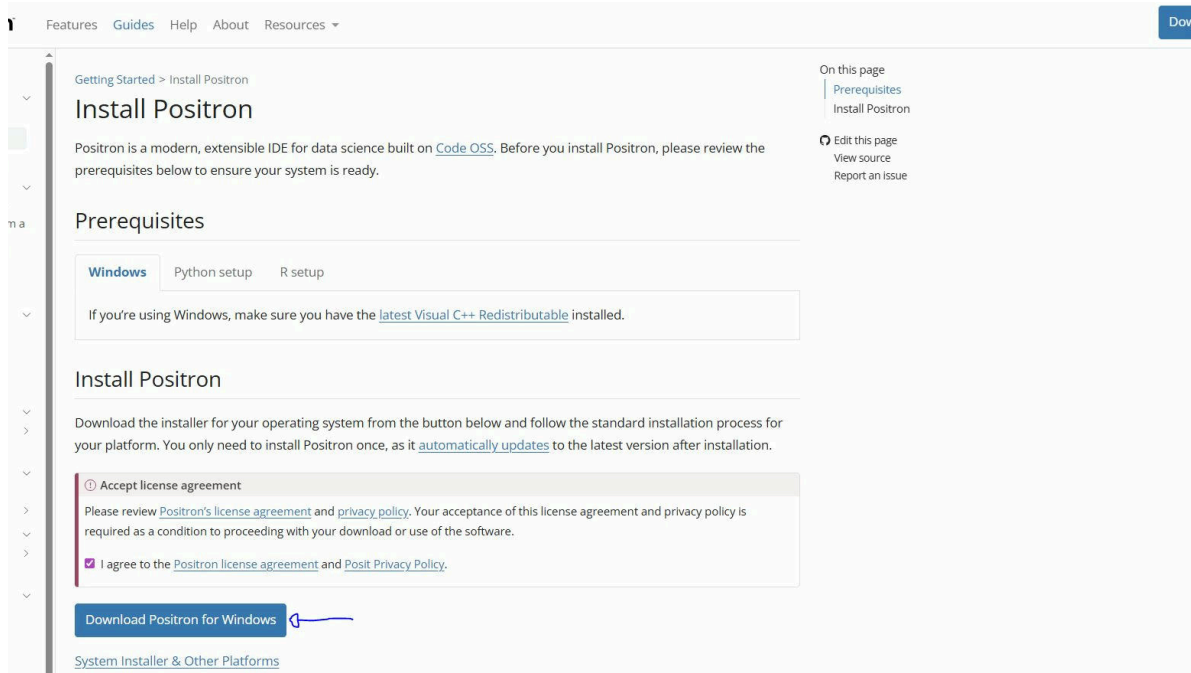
Features Guides Help About Resources

Dov

n a

Getting Started > Install Positron

Install Positron

Positron is a modern, extensible IDE for data science built on Code OSS. Before you install Positron, please review the prerequisites below to ensure your system is ready.

Prerequisites

Windows Python setup R setup

If you're using Windows, make sure you have the latest Visual C++ Redistributable installed.

Install Positron

Download the installer for your operating system from the button below and follow the standard installation process for your platform. You only need to install Positron once, as it automatically updates to the latest version after installation.

Accept license agreement

Please review Positron's license agreement and privacy policy. Your acceptance of this license agreement and privacy policy is required as a condition to proceeding with your download or use of the software.

I agree to the Positron license agreement and Posit Privacy Policy.

Download Positron for Windows

System Installer & Other Platforms

On this page
Prerequisites
Install Positron

Edit this page
View source
Report an issue